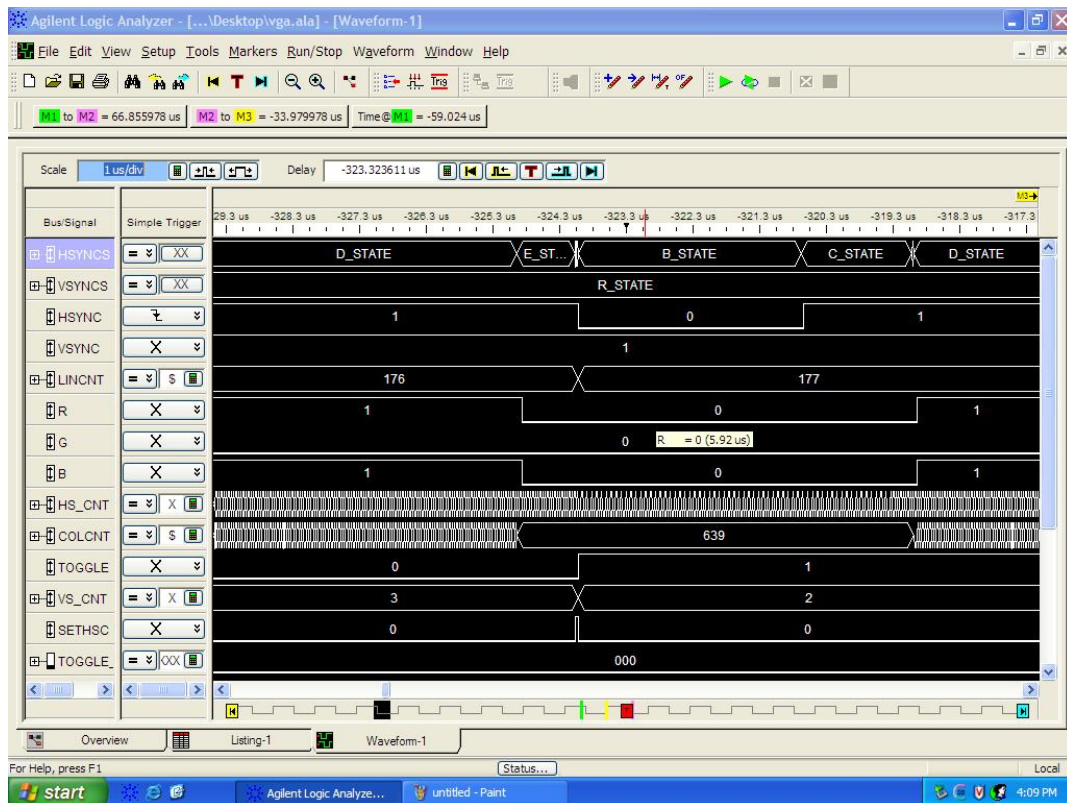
Agilent Logic Analyzer - [...\Desktop\vga.ala] - [Waveform-1]

File Edit View Setup Tools Markers Run/Stop Waveform Window Help

M1 to M2 = 66.855978 us | M2 to M3 = -33.979978 us | Time@M1 = -59.024 us

Scale 1 us/div Delay -323.323611 us

M3

| Bus/Signal | Simple Trigger | |
|---|---|---|
| HSYNCS | = XX | D_STATE, E_ST..., B_STATE, C_STATE, D_STATE |
| VSYNCS | = XX | R_STATE |
| HSYNC | | 1, 0, 1 |
| VSYNC | X | 1 |
| LINCNT | = $ | 176, 177 |
| R | X | 1, 0, 1 |
| G | X | 0 R = 0 (5.92 us) |
| B | X | 1, 0, 1 |
| HS_CNT | = X | |
| COLCNT | = $ | 639 |
| TOGGLE | X | 0, 1 |
| VS_CNT | = X | 3, 2 |
| SETHSC | X | 0, 0 |
| TOGGLE_ | = XX | 000 |

29.3 us -328.3 us -327.3 us -326.3 us -325.3 us -324.3 us -323.3 us -322.3 us -321.3 us -320.3 us -319.3 us -318.3 us -317.3

Overview | Listing-1 | Waveform-1

For Help, press F1 | Status... | Local

start | Agilent Logic Analyze... | untitled - Paint | 4:09 PM